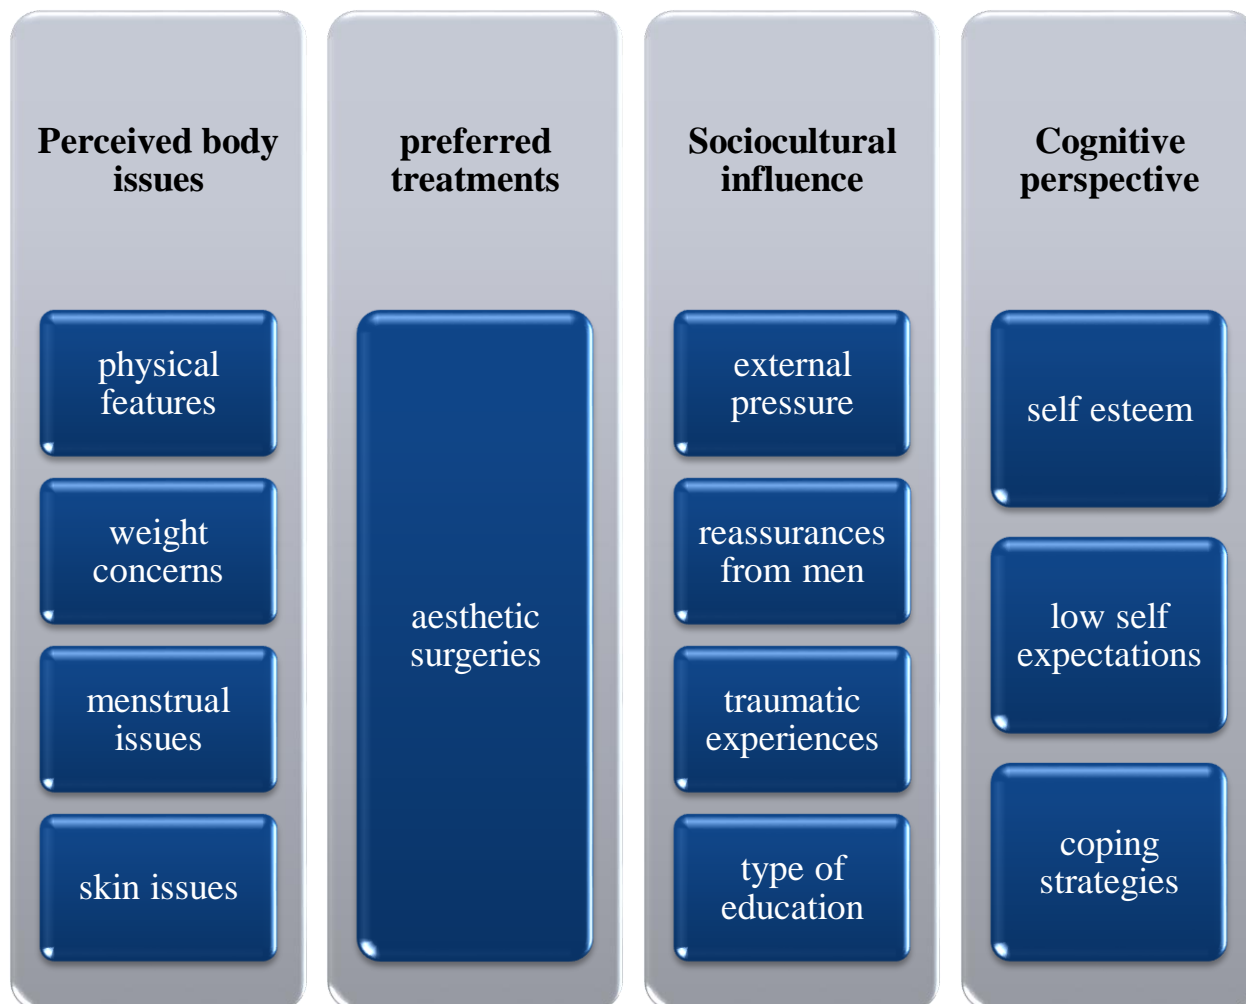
Perceived body issues

physical features

weight concerns

menstrual issues

skin issues

preferred treatments

aesthetic surgeries

Sociocultural influence

external pressure

reassurances from men

traumatic experiences

type of education

Cognitive perspective

self esteem

low self expectations

coping strategies